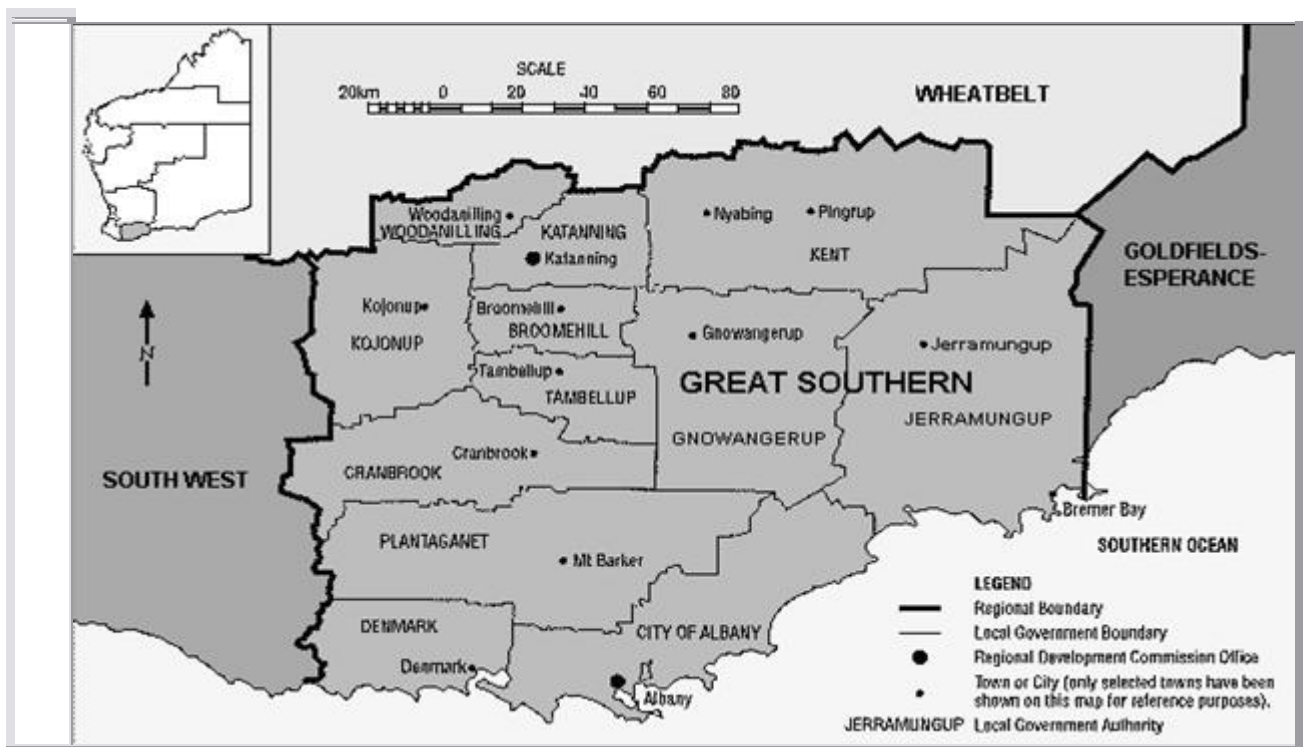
SCALE
20km 0 20 40 60 80

WHEATBELT

GOLDFIELDS-ESPERANCE

Woodanilling
WOODANILLING
KATANNING
Katanning
Nyabing
Pingrup
KENT
Kojonup
KOJONUP
Broomehill
BROOMEHILL
Gnowangerup
Jerramungup
Tambellup
TAMBELLUP
GREAT SOUTHERN
JERRAMUNGUP
GNOWANGERUP
N
SOUTH WEST
Cranbrook
CRANBROOK
PLANTAGANET
Mt Barker
Bremer Bay
SOUTHERN OCEAN
DENMARK
CITY OF ALBANY
Denmark
Albany

LEGEND
Regional Boundary
Local Government Boundary
Regional Development Commission Office
Town or City (only selected towns have been shown on this map for reference purposes).
JERRAMUNGUP Local Government Authority